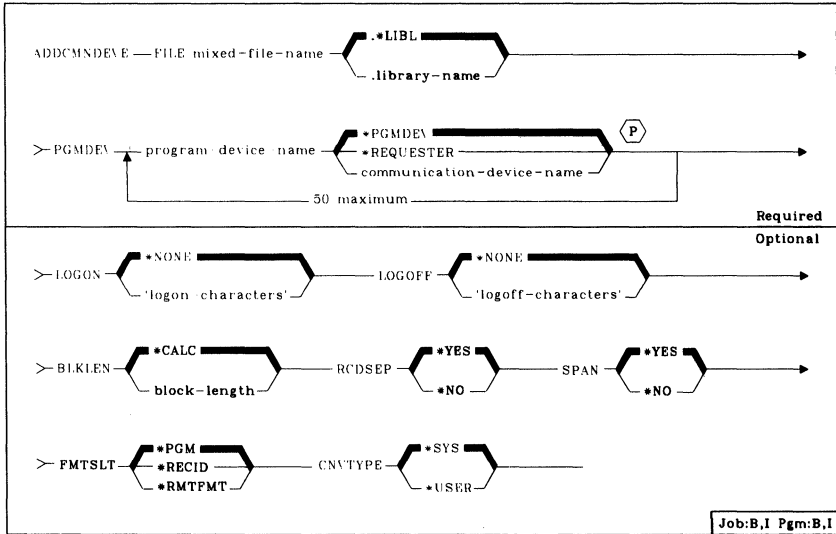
ADDCMNDEVE — FILE mixed-file-name — .*LIBL — .library-name

PGMDEV — program-device-name — *PGMDEV — *REQUESTER — communication-device-name — P

50 maximum

Required

Optional

LOGON — *NONE — 'logon-characters' — LOGOFF — *NONE — 'logoff-characters'

BLKLEN — *CALC — block-length — RCDSEP — *YES — *NO — SPAN — *YES — *NO

FMTSLT — *PGM — *RECID — *RMTFMT — CNVTYPE — *SYS — *USER

Job:B,I Pgm:B,I